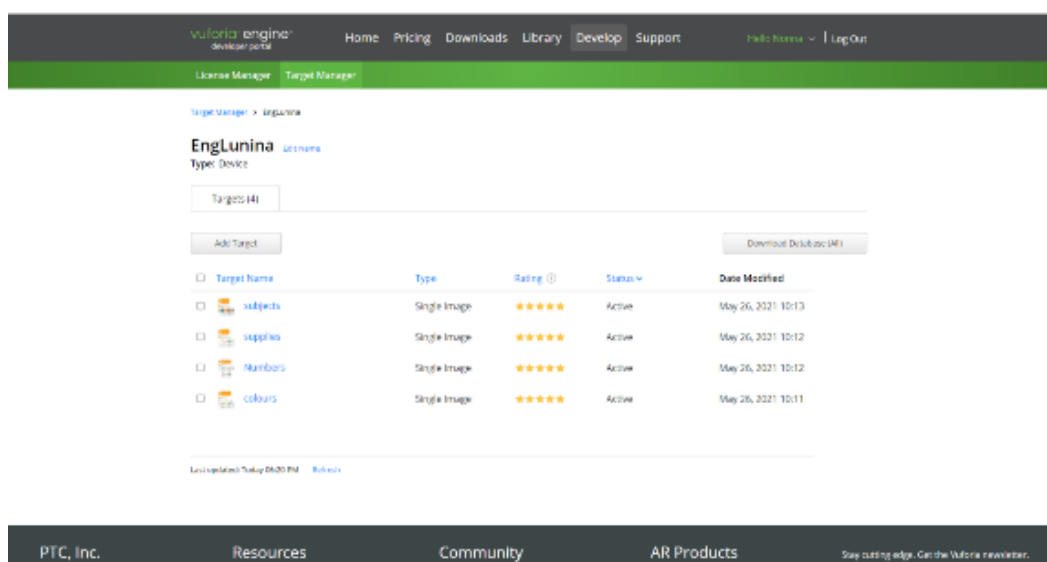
vuforia engine developer portal

Home Pricing Downloads Library Develop Support

Hello Norma ⌄ | Log Out

License Manager Target Manager

Target Manager > EngLunina

EngLunina Edit name

Type: Device

Targets (4)

Add Target

Download Database (All)

| | Target Name | Type | Rating ⓘ | Status ⌄ | Date Modified |
|---|---|---|---|---|---|
| ☐ | subjects | Single Image | ★★★★★ | Active | May 26, 2021 10:13 |
| ☐ | supplies | Single Image | ★★★★★ | Active | May 26, 2021 10:12 |
| ☐ | Numbers | Single Image | ★★★★★ | Active | May 26, 2021 10:12 |
| ☐ | colours | Single Image | ★★★★★ | Active | May 26, 2021 10:11 |

Last updated: Today 06:20 PM Refresh

PTC, Inc.

Resources

Community

AR Products

Stay cutting edge. Get the Vuforia newsletter.